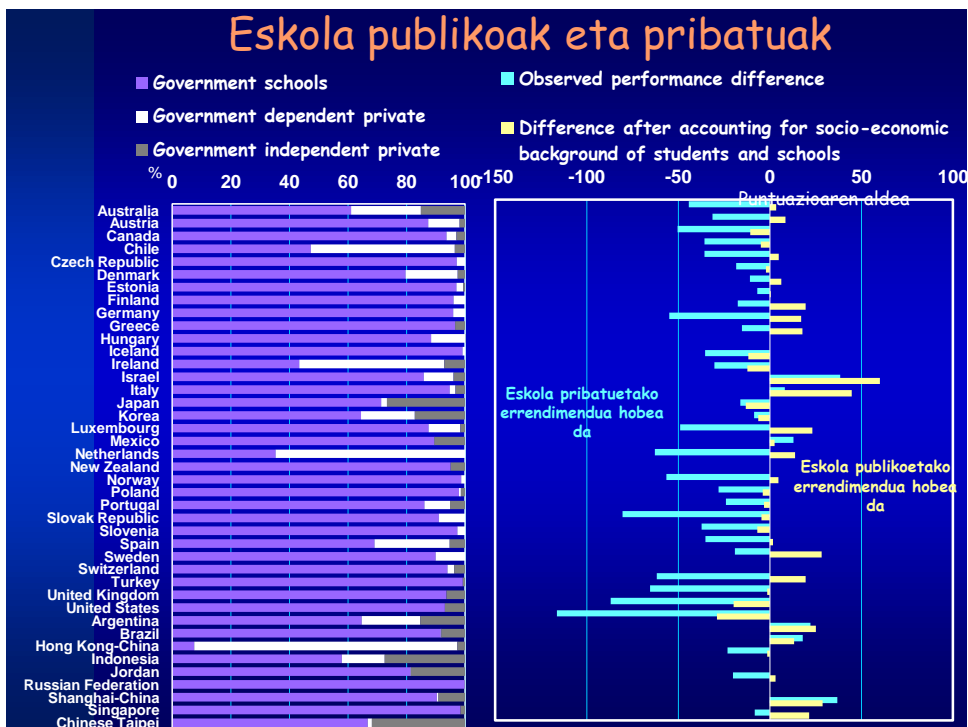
Eskola publikoak eta pribatuak

Government schools
Government dependent private
Government independent private

Observed performance difference
Difference after accounting for socio-economic background of students and schools

% 0 20 40 60 80 100

-150 -100 -50 0 50 100

Puntuazioaren aldea

Australia
Austria
Canada
Chile
Czech Republic
Denmark
Estonia
Finland
Germany
Greece
Hungary
Iceland
Ireland
Israel
Italy
Japan
Korea
Luxembourg
Mexico
Netherlands
New Zealand
Norway
Poland
Portugal
Slovak Republic
Slovenia
Spain
Sweden
Switzerland
Turkey
United Kingdom
United States
Argentina
Brazil
Hong Kong-China
Indonesia
Jordan
Russian Federation
Shanghai-China
Singapore
Chinese Taipei

Eskola pribatuetako errendimendua hobea da

Eskola publikoetako errendimendua hobea da